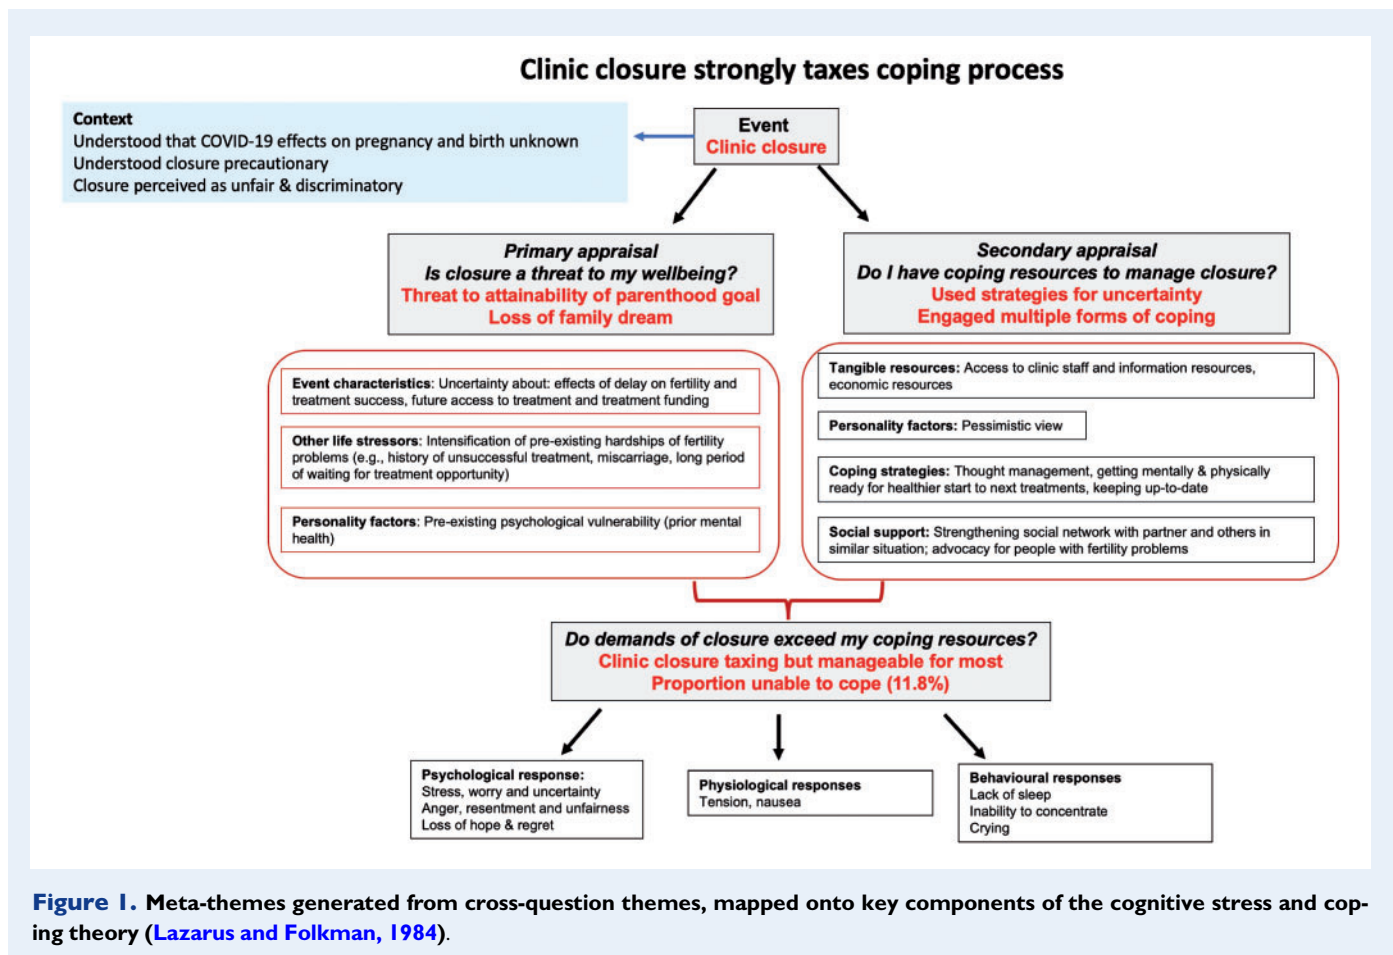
Clinic closure strongly taxes coping process

Context
Understood that COVID-19 effects on pregnancy and birth unknown
Understood closure precautionary
Closure perceived as unfair & discriminatory

Event
Clinic closure

Primary appraisal
Is closure a threat to my wellbeing?
Threat to attainability of parenthood goal
Loss of family dream

Secondary appraisal
Do I have coping resources to manage closure?
Used strategies for uncertainty
Engaged multiple forms of coping

Event characteristics: Uncertainty about: effects of delay on fertility and treatment success, future access to treatment and treatment funding

Other life stressors: Intensification of pre-existing hardships of fertility problems (e.g., history of unsuccessful treatment, miscarriage, long period of waiting for treatment opportunity)

Personality factors: Pre-existing psychological vulnerability (prior mental health)

Tangible resources: Access to clinic staff and information resources, economic resources

Personality factors: Pessimistic view

Coping strategies: Thought management, getting mentally & physically ready for healthier start to next treatments, keeping up-to-date

Social support: Strengthening social network with partner and others in similar situation; advocacy for people with fertility problems

Do demands of closure exceed my coping resources?
Clinic closure taxing but manageable for most
Proportion unable to cope (11.8%)

Psychological response:
Stress, worry and uncertainty
Anger, resentment and unfairness
Loss of hope & regret

Physiological responses
Tension, nausea

Behavioural responses
Lack of sleep
Inability to concentrate
Crying

Figure 1. Meta-themes generated from cross-question themes, mapped onto key components of the cognitive stress and coping theory (Lazarus and Folkman, 1984).